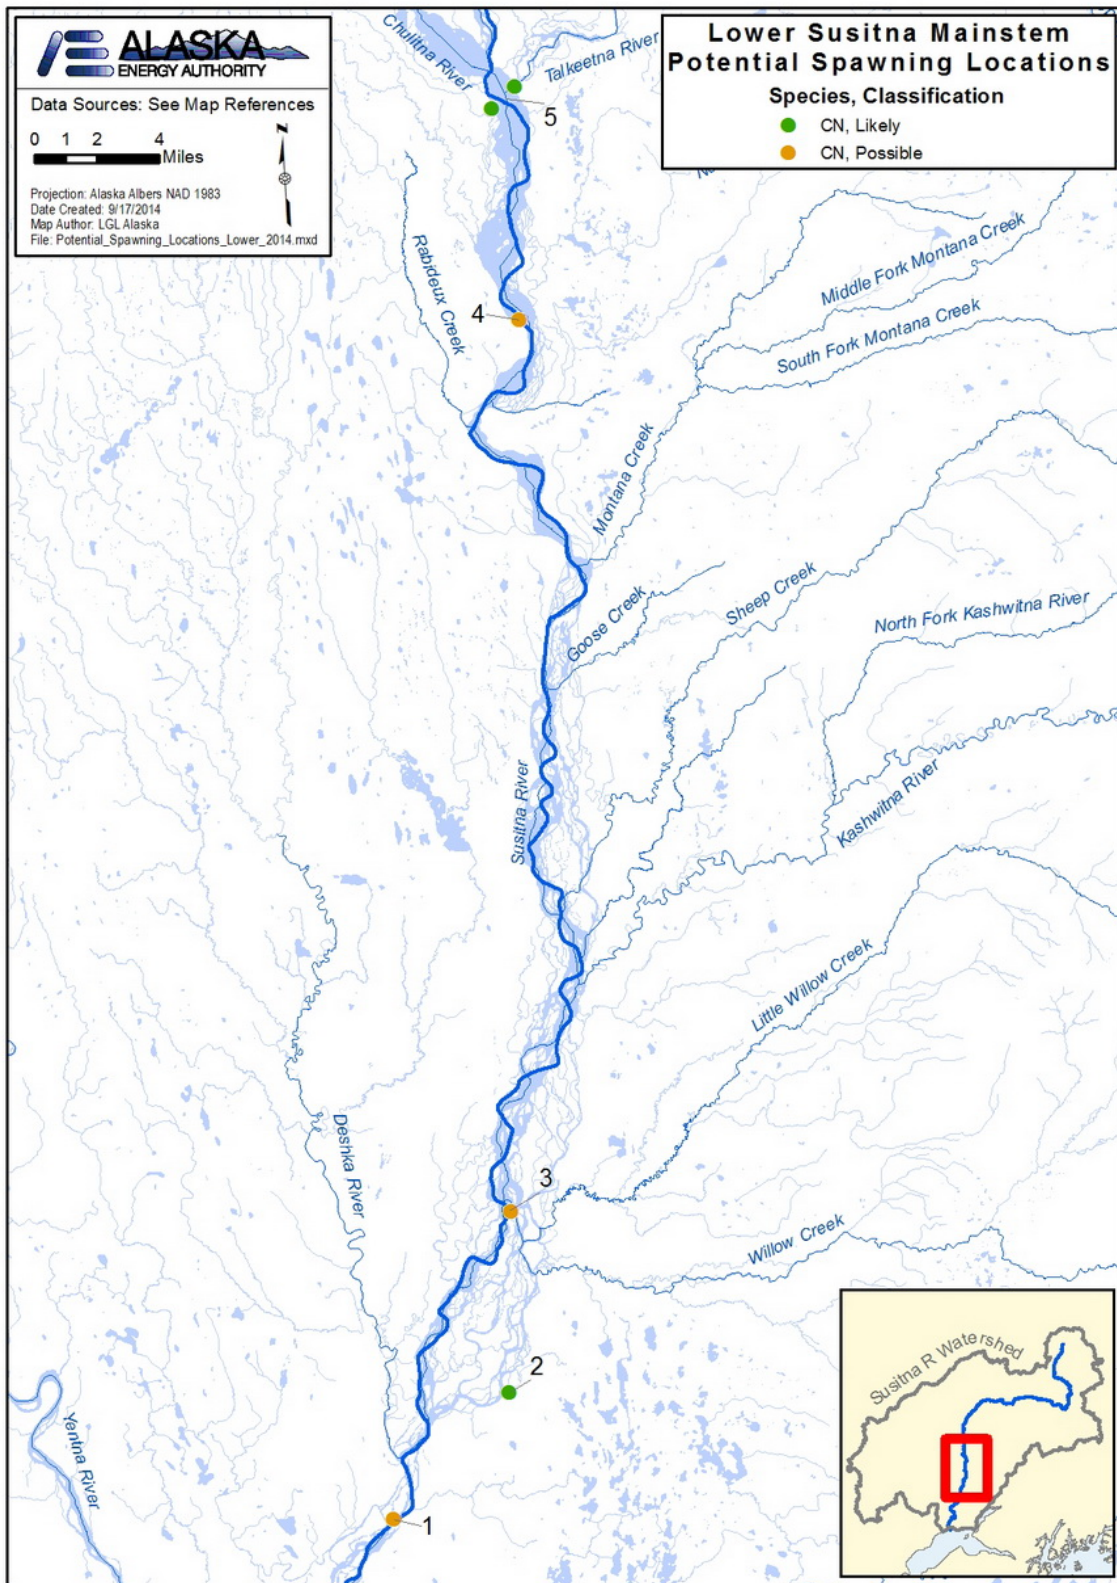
ALASKA ENERGY AUTHORITY

Data Sources: See Map References

0 1 2 4 Miles

N

Projection: Alaska Albers NAD 1983
Date Created: 9/17/2014
Map Author: LGL Alaska
File: Potential_Spawning_Locations_Lower_2014.mxd

Lower Susitna Mainstem Potential Spawning Locations

Species, Classification
CN, Likely
CN, Possible

Chulitna River

Talkeetna River

5

Rabideux Creek

4

Middle Fork Montana Creek

South Fork Montana Creek

Montana Creek

Goose Creek

Sheep Creek

North Fork Kashwitna River

Susitna River

Kashwitna River

Little Willow Creek

Deshka River

3

Willow Creek

2

Yentna River

1

Susitna R Watershed